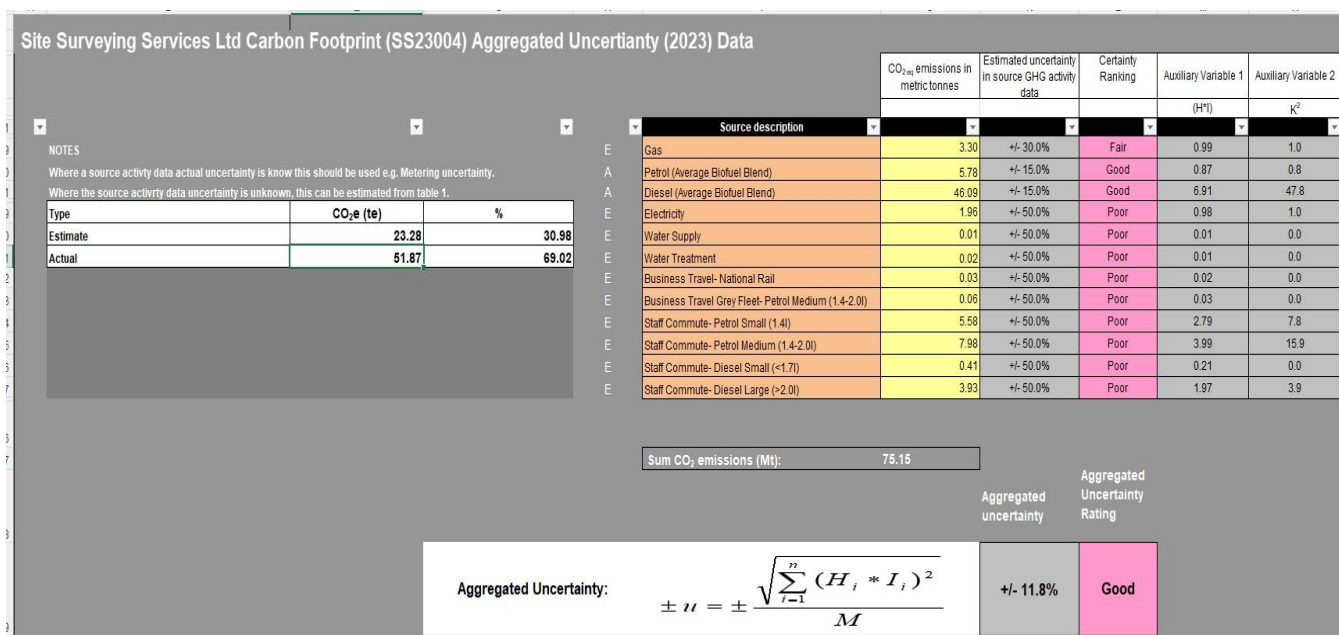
Site Surveying Services Ltd Carbon Footprint (SS23004) Aggregated Uncertianty (2023) Data

NOTES

Where a source activty data actual uncertainty is know this should be used e.g. Metering uncertainty.

Where the source activrty data uncertainty is unknown, this can be estimated from table 1.

| Type | $CO_2$e (te) | % |
|---|---|---|
| Estimate | 23.28 | 30.98 |
| Actual | 51.87 | 69.02 |

| | Source description | $CO_{2eq}$ emissions in metric tonnes | Estimated uncertainty in source GHG activity data | Certainty Ranking | Auxiliary Variable 1 (H*I) | Auxiliary Variable 2 $K^2$ |
|---|---|---|---|---|---|---|
| E | Gas | 3.30 | +/- 30.0% | Fair | 0.99 | 1.0 |
| A | Petrol (Average Biofuel Blend) | 5.78 | +/- 15.0% | Good | 0.87 | 0.8 |
| A | Diesel (Average Biofuel Blend) | 46.09 | +/- 15.0% | Good | 6.91 | 47.8 |
| E | Electricity | 1.96 | +/- 50.0% | Poor | 0.98 | 1.0 |
| E | Water Supply | 0.01 | +/- 50.0% | Poor | 0.01 | 0.0 |
| E | Water Treatment | 0.02 | +/- 50.0% | Poor | 0.01 | 0.0 |
| E | Business Travel- National Rail | 0.03 | +/- 50.0% | Poor | 0.02 | 0.0 |
| E | Business Travel Grey Fleet- Petrol Medium (1.4-2.0l) | 0.06 | +/- 50.0% | Poor | 0.03 | 0.0 |
| E | Staff Commute- Petrol Small (1.4l) | 5.58 | +/- 50.0% | Poor | 2.79 | 7.8 |
| E | Staff Commute- Petrol Medium (1.4-2.0l) | 7.98 | +/- 50.0% | Poor | 3.99 | 15.9 |
| E | Staff Commute- Diesel Small (<1.7l) | 0.41 | +/- 50.0% | Poor | 0.21 | 0.0 |
| E | Staff Commute- Diesel Large (>2.0l) | 3.93 | +/- 50.0% | Poor | 1.97 | 3.9 |

Sum $CO_2$ emissions (Mt): 75.15

Aggregated uncertainty

Aggregated Uncertainty Rating

Aggregated Uncertainty: $\pm u = \pm \frac{\sqrt{\sum_{i=1}^{n} (H_i * I_i)^2}}{M}$

+/- 11.8%

Good